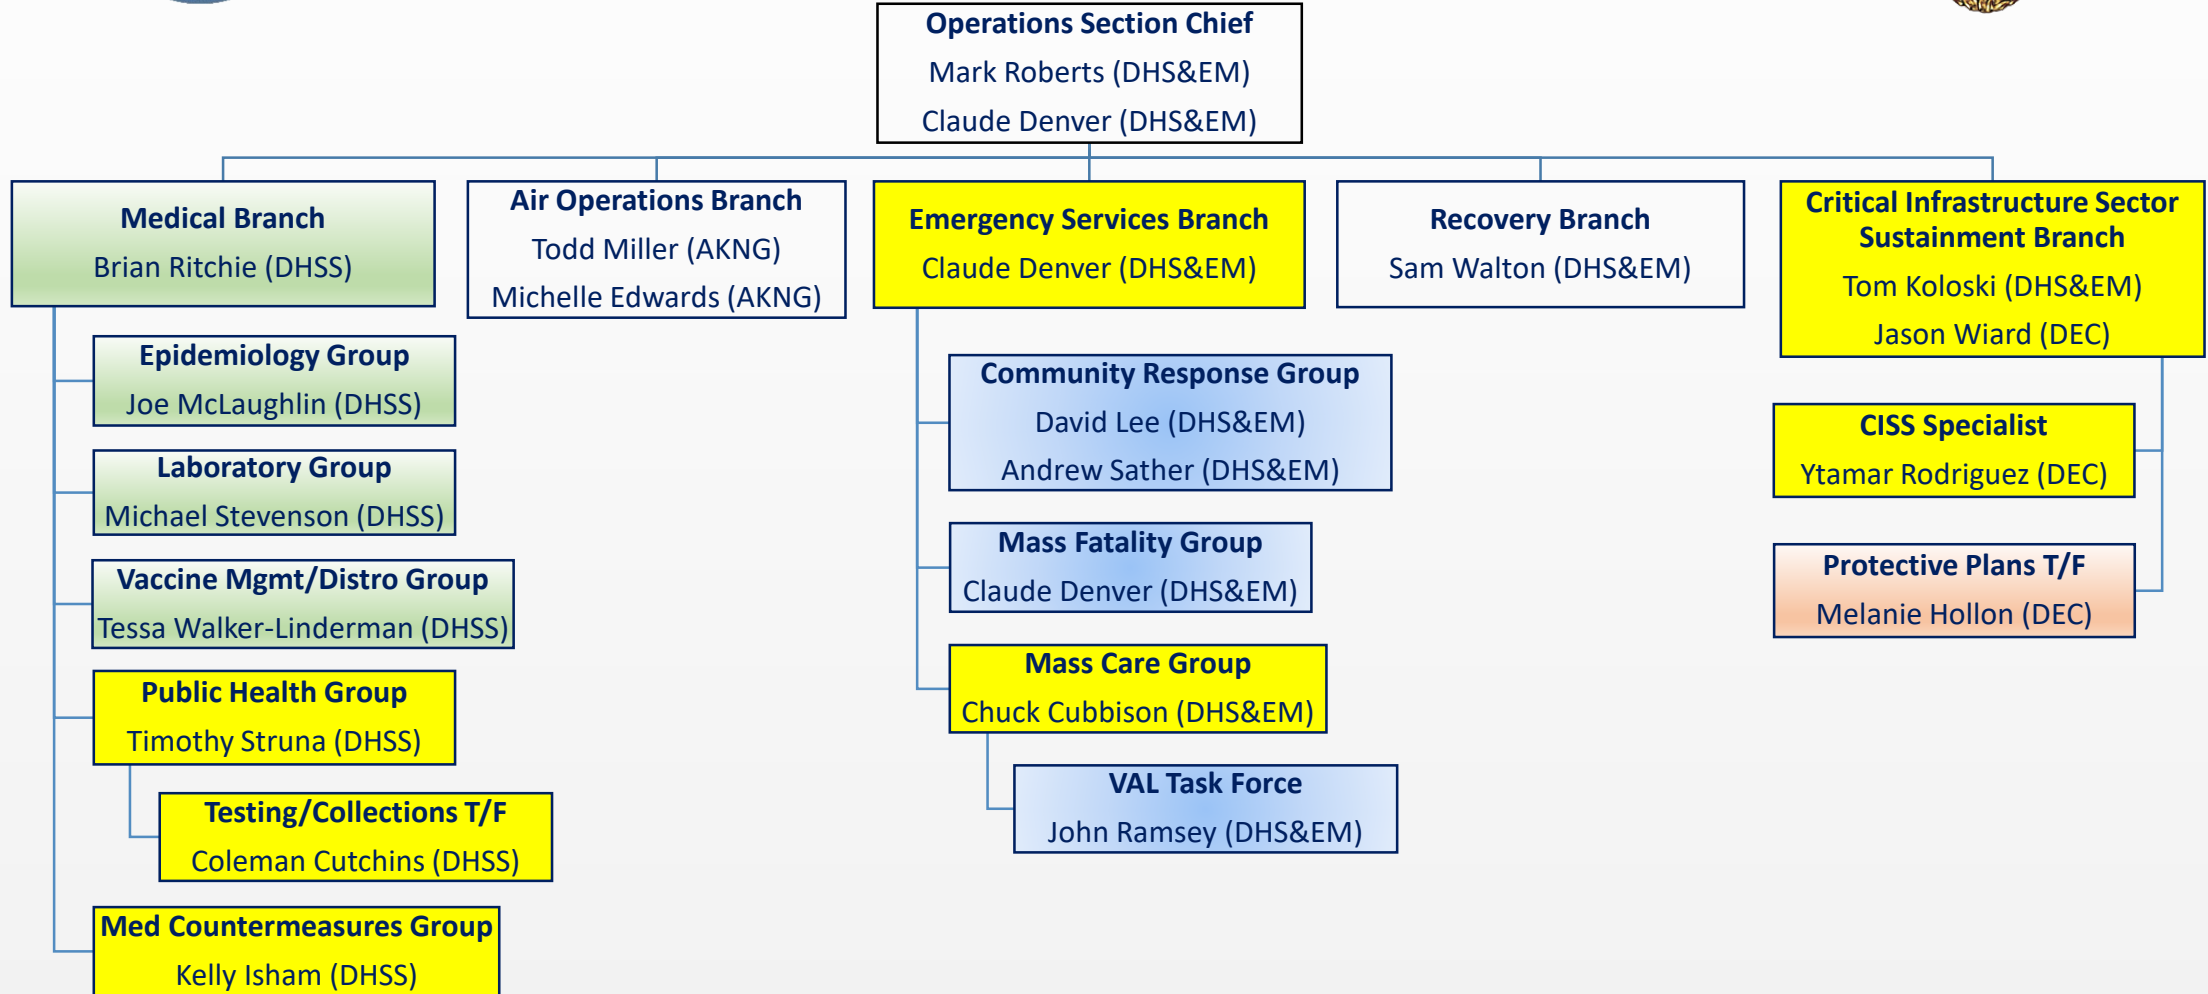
Operations Section Chief
Mark Roberts (DHS&EM)
Claude Denver (DHS&EM)

Medical Branch
Brian Ritchie (DHSS)

Epidemiology Group
Joe McLaughlin (DHSS)

Laboratory Group
Michael Stevenson (DHSS)

Vaccine Mgmt/Distro Group
Tessa Walker-Linderman (DHSS)

Public Health Group
Timothy Struna (DHSS)

Testing/Collections T/F
Coleman Cutchins (DHSS)

Med Countermeasures Group
Kelly Isham (DHSS)

Air Operations Branch
Todd Miller (AKNG)
Michelle Edwards (AKNG)

Emergency Services Branch
Claude Denver (DHS&EM)

Community Response Group
David Lee (DHS&EM)
Andrew Sather (DHS&EM)

Mass Fatality Group
Claude Denver (DHS&EM)

Mass Care Group
Chuck Cubbison (DHS&EM)

VAL Task Force
John Ramsey (DHS&EM)

Recovery Branch
Sam Walton (DHS&EM)

Critical Infrastructure Sector Sustainment Branch
Tom Koloski (DHS&EM)
Jason Wiard (DEC)

CISS Specialist
Ytamar Rodriguez (DEC)

Protective Plans T/F
Melanie Hollon (DEC)